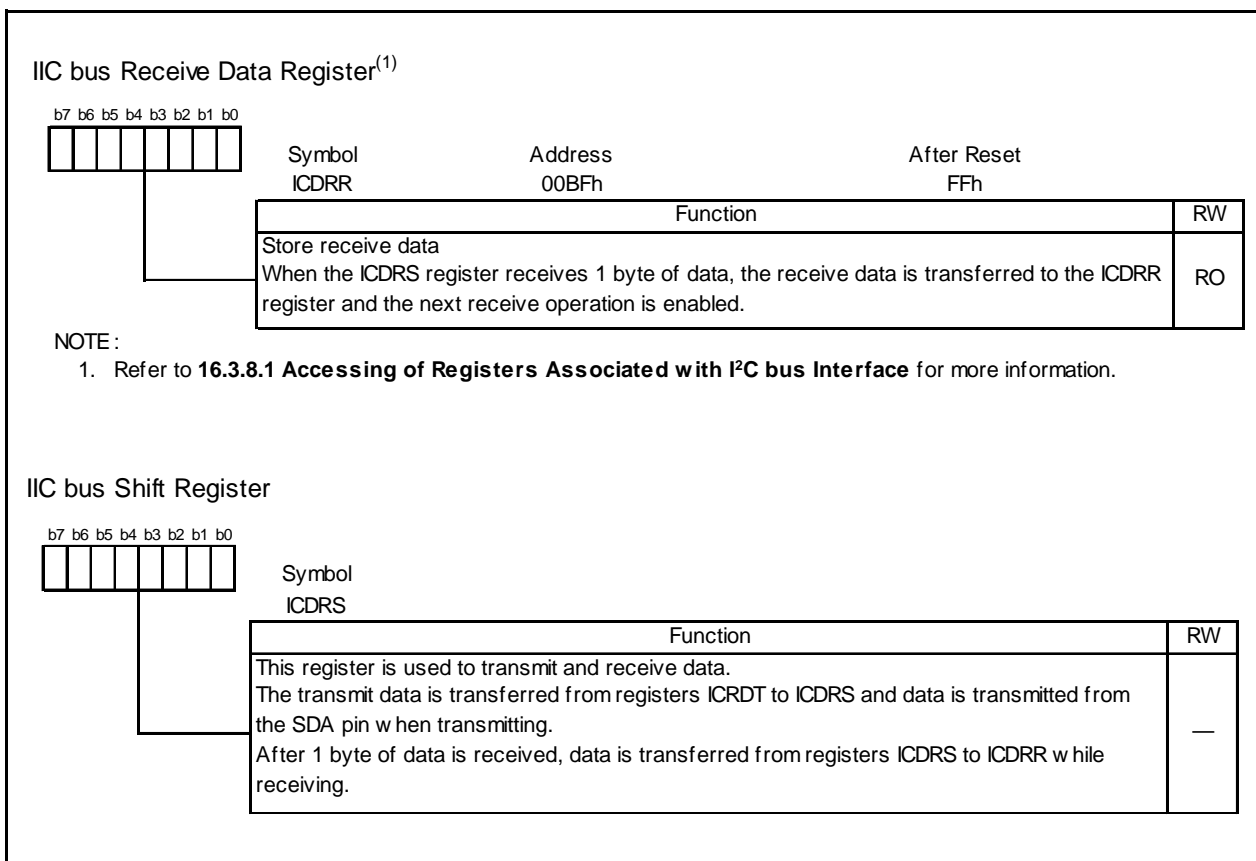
IIC bus Receive Data Register$^{(1)}$

b7 b6 b5 b4 b3 b2 b1 b0

Symbol ICDRR
Address 00BFh
After Reset FFh

| Function | RW |
|---|---|
| Store receive data When the ICDRS register receives 1 byte of data, the receive data is transferred to the ICDRR register and the next receive operation is enabled. | RO |

NOTE:
1. Refer to **16.3.8.1 Accessing of Registers Associated with I$^2$C bus Interface** for more information.

IIC bus Shift Register

b7 b6 b5 b4 b3 b2 b1 b0

Symbol ICDRS

| Function | RW |
|---|---|
| This register is used to transmit and receive data. The transmit data is transferred from registers ICRDT to ICDRS and data is transmitted from the SDA pin when transmitting. After 1 byte of data is received, data is transferred from registers ICDRS to ICDRR while receiving. | — |